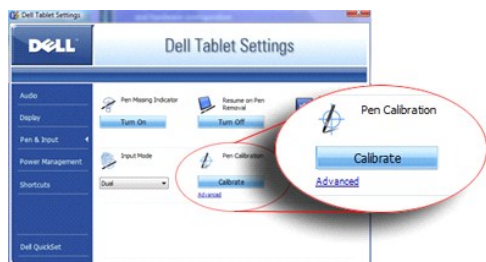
Dell Tablet Settings

DELL

Dell Tablet Settings

Audio

Display

Pen & Input

Power Management

Shortcuts

Dell QuickSet

Pen Missing Indicator

Turn On

Resume on Pen Removal

Turn Off

Input Mode

Dual

Pen Calibration

Calibrate

Advanced

Pen Calibration

Calibrate

Advanced